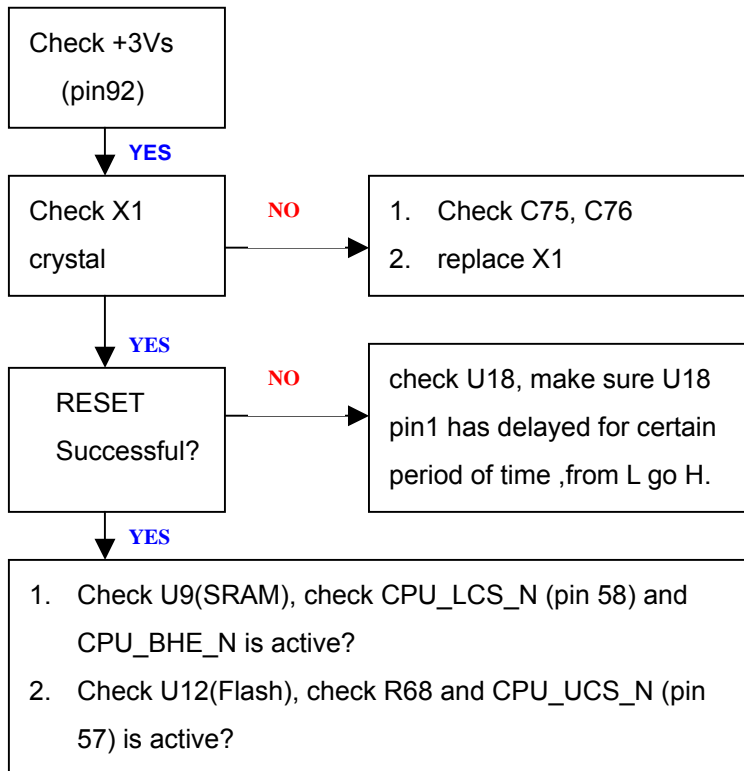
Check +3Vs (pin92)

YES

Check X1 crystal

NO

1. Check C75, C76
2. replace X1

YES

RESET Successful?

NO

check U18, make sure U18 pin1 has delayed for certain period of time ,from L go H.

YES

1. Check U9(SRAM), check CPU_LCS_N (pin 58) and CPU_BHE_N is active?
2. Check U12(Flash), check R68 and CPU_UCS_N (pin 57) is active?